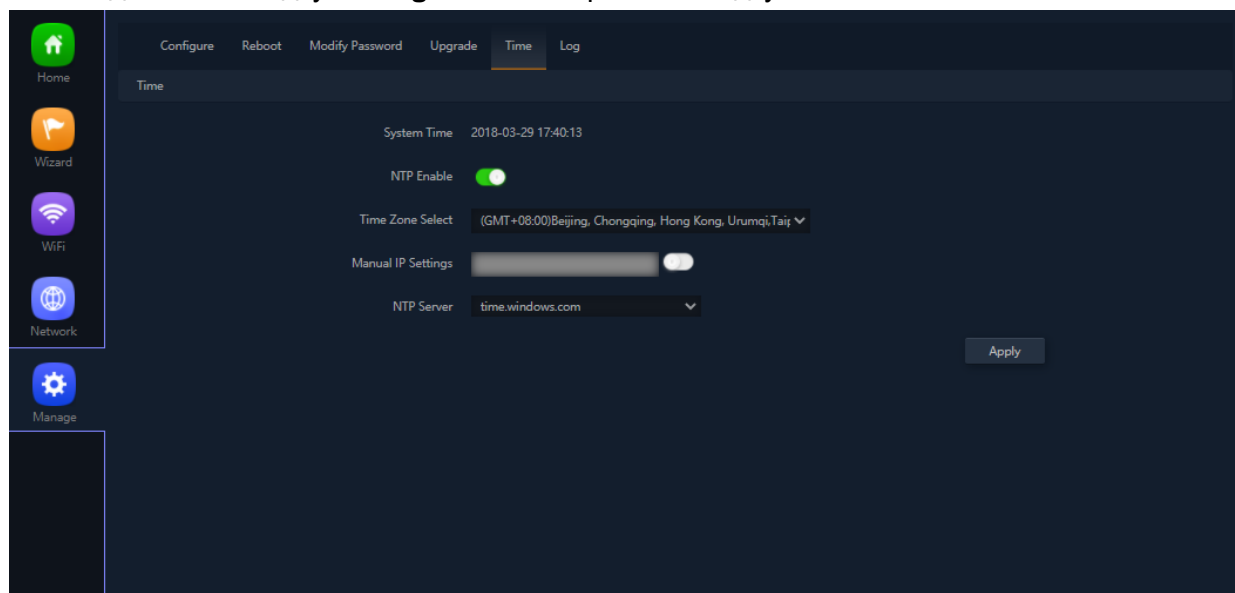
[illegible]

Home

Wizard

WiFi

Network

Manage

Configure Reboot Modify Password Upgrade Time Log

Time

System Time 2018-03-29 17:40:13

NTP Enable

Time Zone Select (GMT+08:00)Beijing, Chongqing, Hong Kong, Urumqi,Tai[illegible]

Manual IP Settings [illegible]

NTP Server time.windows.com

Apply